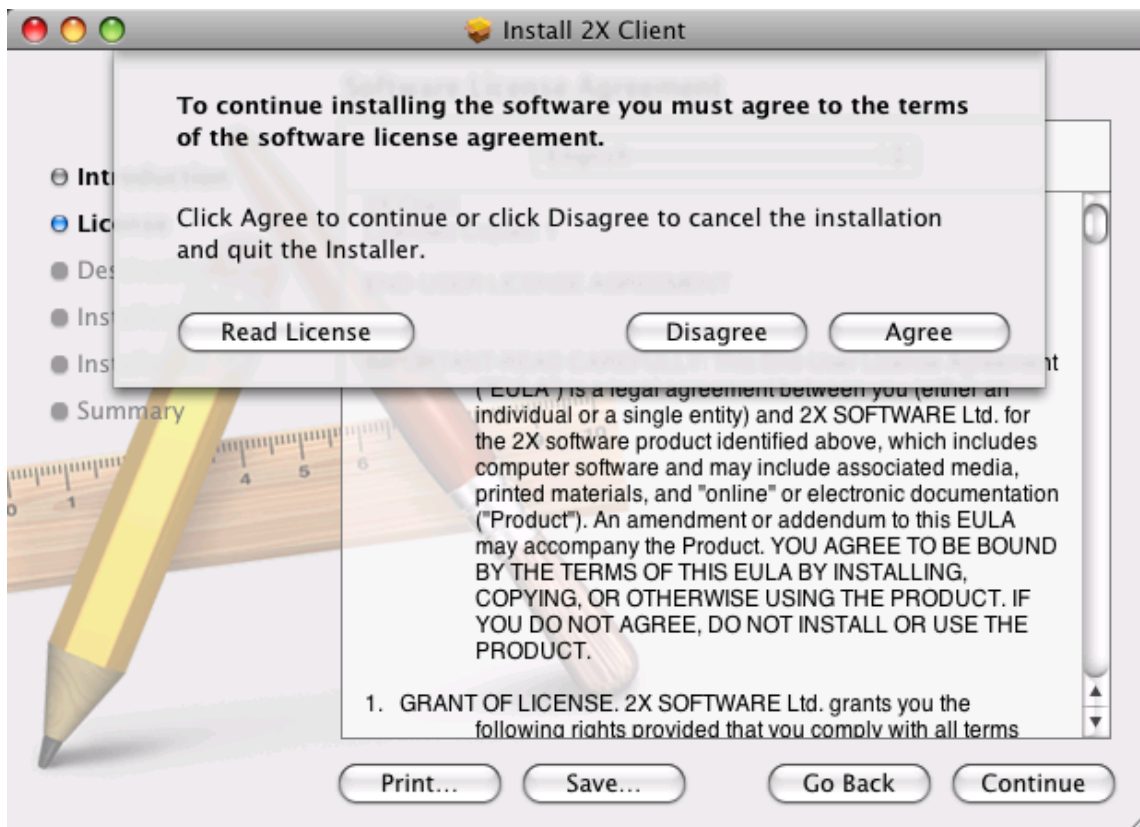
Install 2X Client

To continue installing the software you must agree to the terms of the software license agreement.

Click Agree to continue or click Disagree to cancel the installation and quit the Installer.

Read License

Disagree

Agree

Intr

Lic

Des

Inst

Inst

Summary

nt

("EULA") is a legal agreement between you (either an individual or a single entity) and 2X SOFTWARE Ltd. for the 2X software product identified above, which includes computer software and may include associated media, printed materials, and "online" or electronic documentation ("Product"). An amendment or addendum to this EULA may accompany the Product. YOU AGREE TO BE BOUND BY THE TERMS OF THIS EULA BY INSTALLING, COPYING, OR OTHERWISE USING THE PRODUCT. IF YOU DO NOT AGREE, DO NOT INSTALL OR USE THE PRODUCT.

1. GRANT OF LICENSE. 2X SOFTWARE Ltd. grants you the following rights provided that you comply with all terms

Print...

Save...

Go Back

Continue